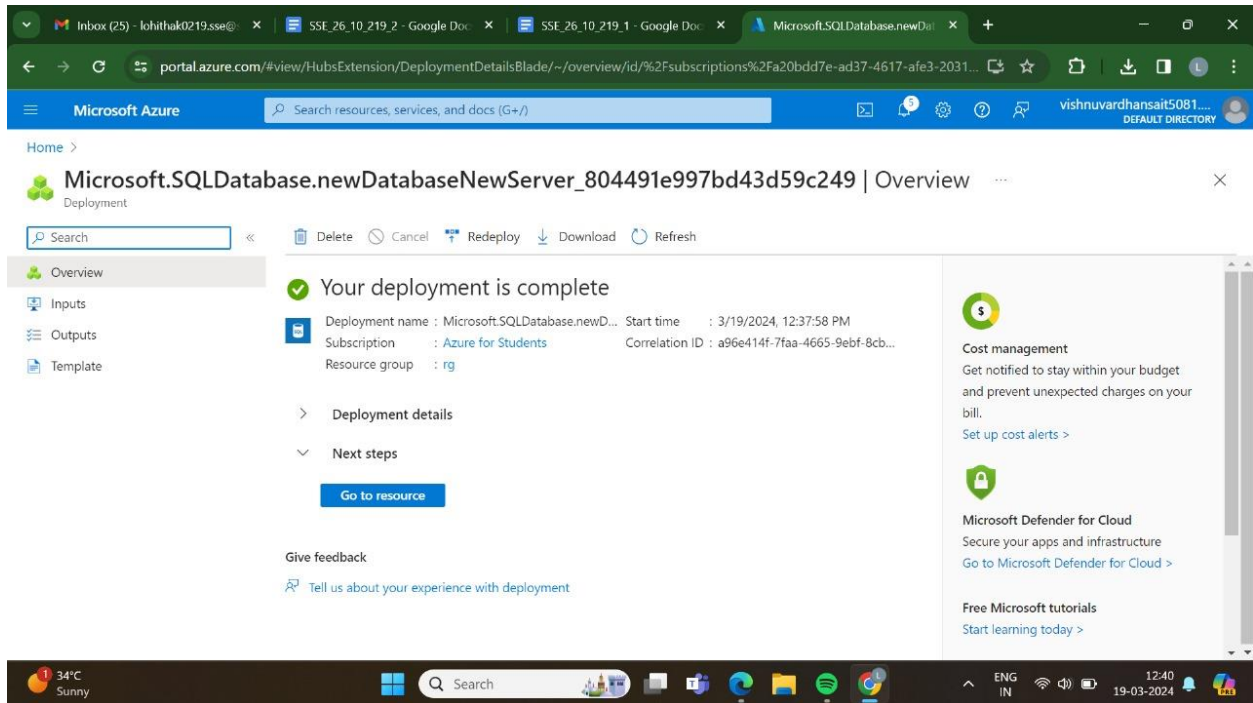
Inbox (25) - lohithak0219.sse@ | SSE_26_10_219_2 - Google Doc | SSE_26_10_219_1 - Google Doc | Microsoft.SQLDatabase.newDat

portal.azure.com/#view/HubsExtension/DeploymentDetailsBlade/~/overview/id/%2Fsubscriptions%2Fa20bdd7e-ad37-4617-afe3-2031...

Microsoft Azure
Search resources, services, and docs (G+/)
vishnuvardhansait5081....
DEFAULT DIRECTORY

Home >

Microsoft.SQLDatabase.newDatabaseNewServer_804491e997bd43d59c249 | Overview ...
Deployment

Search
Overview
Inputs
Outputs
Template

Delete Cancel Redeploy Download Refresh

Your deployment is complete

Deployment name : Microsoft.SQLDatabase.newD... Start time : 3/19/2024, 12:37:58 PM
Subscription : Azure for Students Correlation ID : a96e414f-7faa-4665-9ebf-8cb...
Resource group : rg

Deployment details

Next steps

Go to resource

Give feedback

Tell us about your experience with deployment

Cost management
Get notified to stay within your budget and prevent unexpected charges on your bill.
Set up cost alerts >

Microsoft Defender for Cloud
Secure your apps and infrastructure
Go to Microsoft Defender for Cloud >

Free Microsoft tutorials
Start learning today >

34°C
Sunny
Search
ENG
IN
12:40
19-03-2024